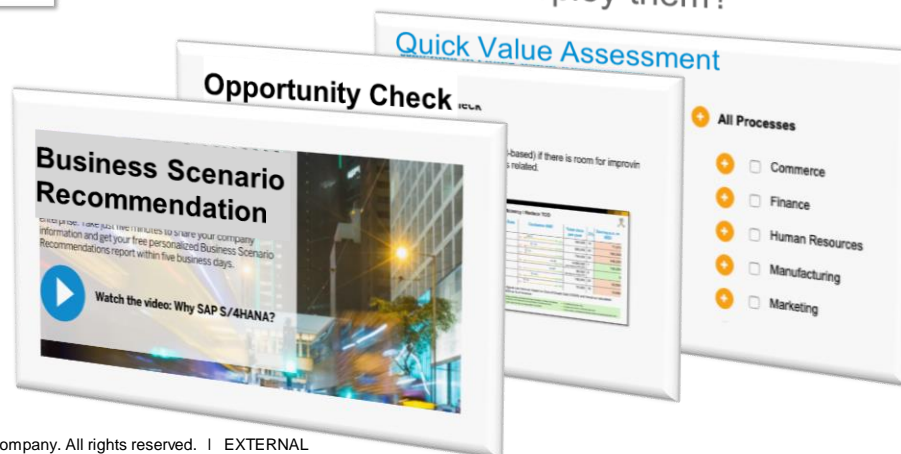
Quick Value Assessment

All Processes

Commerce

Finance

Human Resources

Manufacturing

Marketing

Opportunity Check

-based) if there is room for improvin
s related.

Business Scenario Recommendation

enterprise. Take just five minutes to share your company information and get your free personalized Business Scenario Recommendations report within five business days.

Watch the video: Why SAP S/4HANA?

ompany. All rights reserved. I EXTERNAL